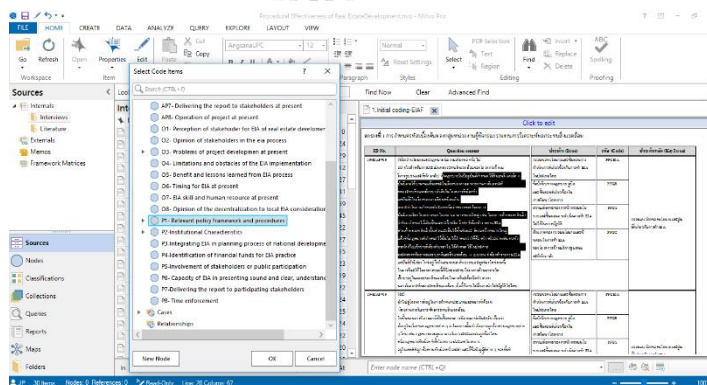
Procedural Effectiveness of Real Estate Development.nvc - NVivo Pro

FILE HOME CREATE DATA ANALYZE QUERY EXPLORE LAYOUT VIEW

Go Refresh Open Properties Edit Paste Cut Copy Angsana UPC 12 Normal PDF Selection Text Region Reset Settings Select Find Insert Replace Delete Spelling

Workspace Item Paragraph Styles Editing Proofing

Sources

Internals
Interviews
Literature
Externals
Memos
Framework Matrices

Select Code Items

Search (CTRL+F)

AP7- Delivering the report to stakeholders at present
AP8- Operation of project at present
O1- Perception of stakeholder for EIA of real estate developer
O2- Opinion of stakeholders in the eia process
O3- Problems of project development at present
O4- Limitations and obstacles of the EIA implementation
O5- Benefit and lessons learned from EIA process
O6-Timing for EIA at present
O7- EIA skill and human resource at present
O8- Opinion of the decentralization to local EIA consideration
P1- Relevant policy framework and procedures
P2-Institutional Characteristics
P3-Integrating EIA in planning process of national developme
P4-Identification of financial funds for EIA practice
P5-Involvement of stakeholders or public participation
P6- Capacity of EIA in presenting sound and clear, understanc
P7-Delivering the report to participating stakeholders
P8- Time enforcement
Cases
Relationships

New Node OK Cancel

Find Now Clear Advanced Find

1.Initial coding-EIAF

Click to edit

Sources
Nodes
Classifications
Collections
Queries
Reports
Maps
Folders

Enter node name (CTRL+Q)

JP 30 Items Nodes: 0 References: 0 Read-Only Line: 28 Column: 67